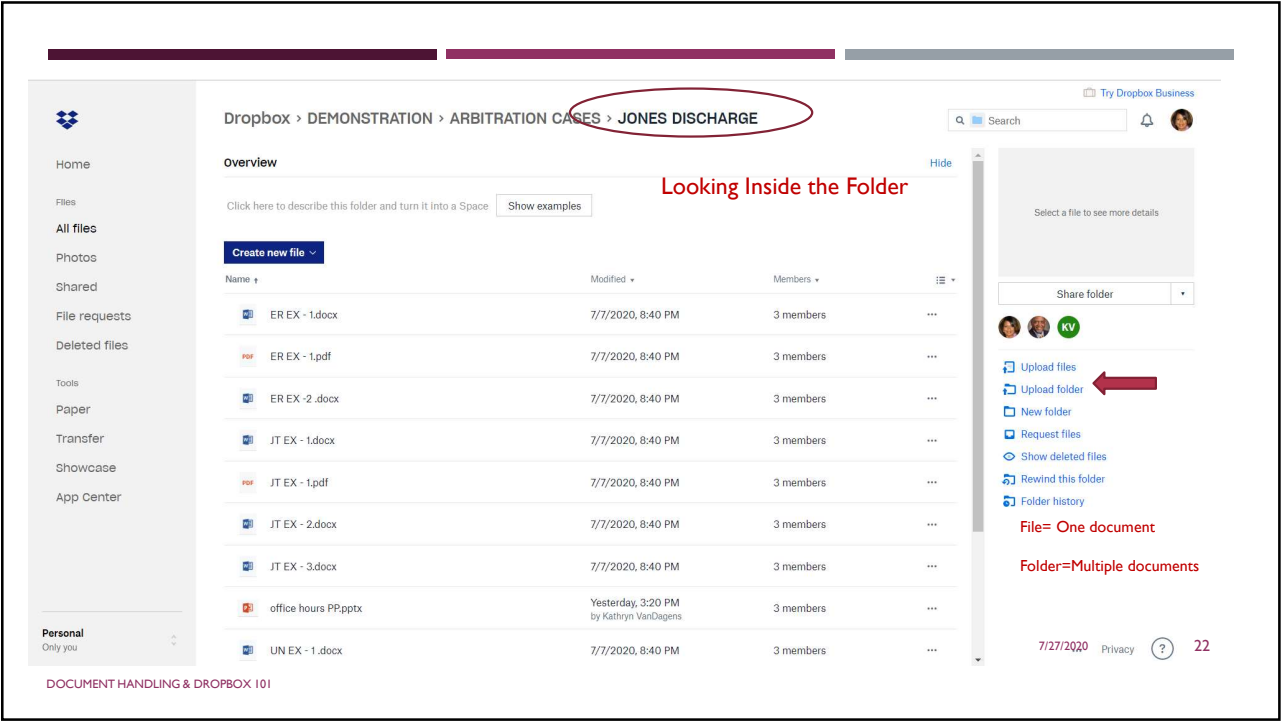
Try Dropbox Business

Dropbox > DEMONSTRATION > ARBITRATION CASES > JONES DISCHARGE

Search

Home

Files

All files

Photos

Shared

File requests

Deleted files

Tools

Paper

Transfer

Showcase

App Center

Personal
Only you

Overview

Hide

Looking Inside the Folder

Click here to describe this folder and turn it into a Space

Show examples

Create new file

| Name | Modified | Members |
|---|---|---|
| ER EX - 1.docx | 7/7/2020, 8:40 PM | 3 members |
| ER EX - 1.pdf | 7/7/2020, 8:40 PM | 3 members |
| ER EX -2 .docx | 7/7/2020, 8:40 PM | 3 members |
| JT EX - 1.docx | 7/7/2020, 8:40 PM | 3 members |
| JT EX - 1.pdf | 7/7/2020, 8:40 PM | 3 members |
| JT EX - 2.docx | 7/7/2020, 8:40 PM | 3 members |
| JT EX - 3.docx | 7/7/2020, 8:40 PM | 3 members |
| office hours PP.pptx | Yesterday, 3:20 PM by Kathryn VanDagens | 3 members |
| UN EX - 1 .docx | 7/7/2020, 8:40 PM | 3 members |

Select a file to see more details

Share folder

KV

Upload files

Upload folder

New folder

Request files

Show deleted files

Rewind this folder

Folder history

File= One document

Folder=Multiple documents

7/27/2020

Privacy

?

22

DOCUMENT HANDLING & DROPBOX 101